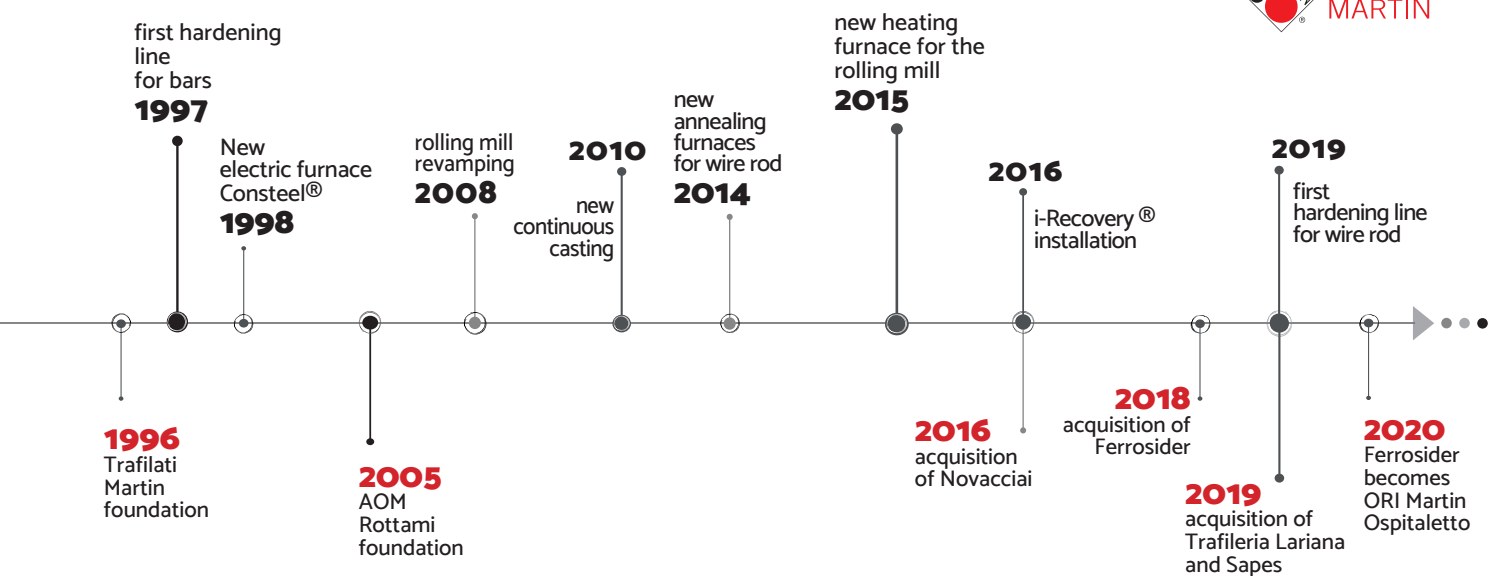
MARTIN

first hardening line for bars
1997

New electric furnace Consteel®
1998

rolling mill revamping
2008

2010
new continuous casting

new annealing furnaces for wire rod
2014

new heating furnace for the rolling mill
2015

2016
i-Recovery ® installation

2019
first hardening line for wire rod

1996
Trafilati Martin foundation

2005
AOM Rottami foundation

2016
acquisition of Novacciai

2018
acquisition of Ferrosider

2019
acquisition of Trafileria Lariana and Sapes

2020
Ferrosider becomes ORI Martin Ospitaletto